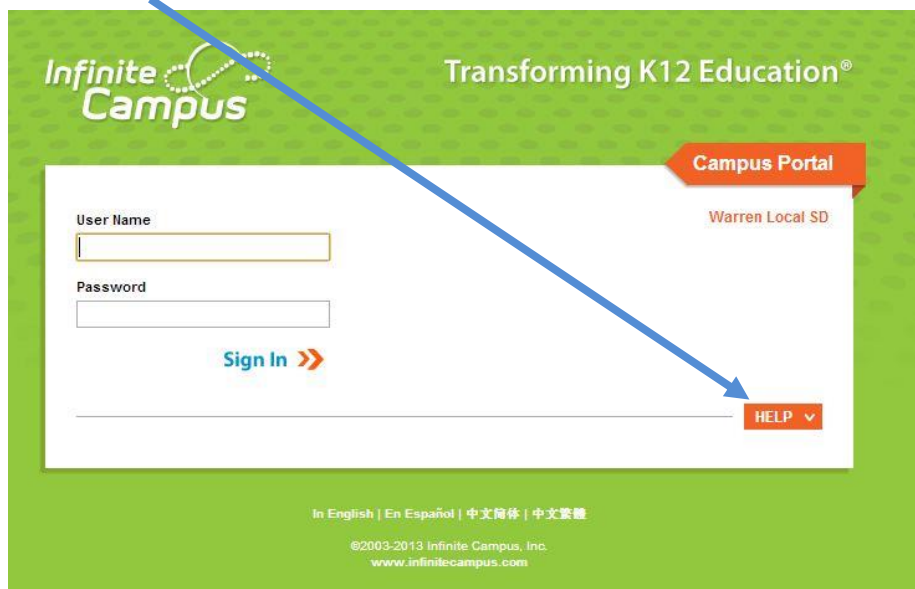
Infinite Campus

Transforming K12 Education®

Campus Portal

Warren Local SD

User Name

Password

Sign In

HELP

In English | En Español | 中文简体 | 中文繁體

©2003-2013 Infinite Campus, Inc.
www.infinitecampus.com